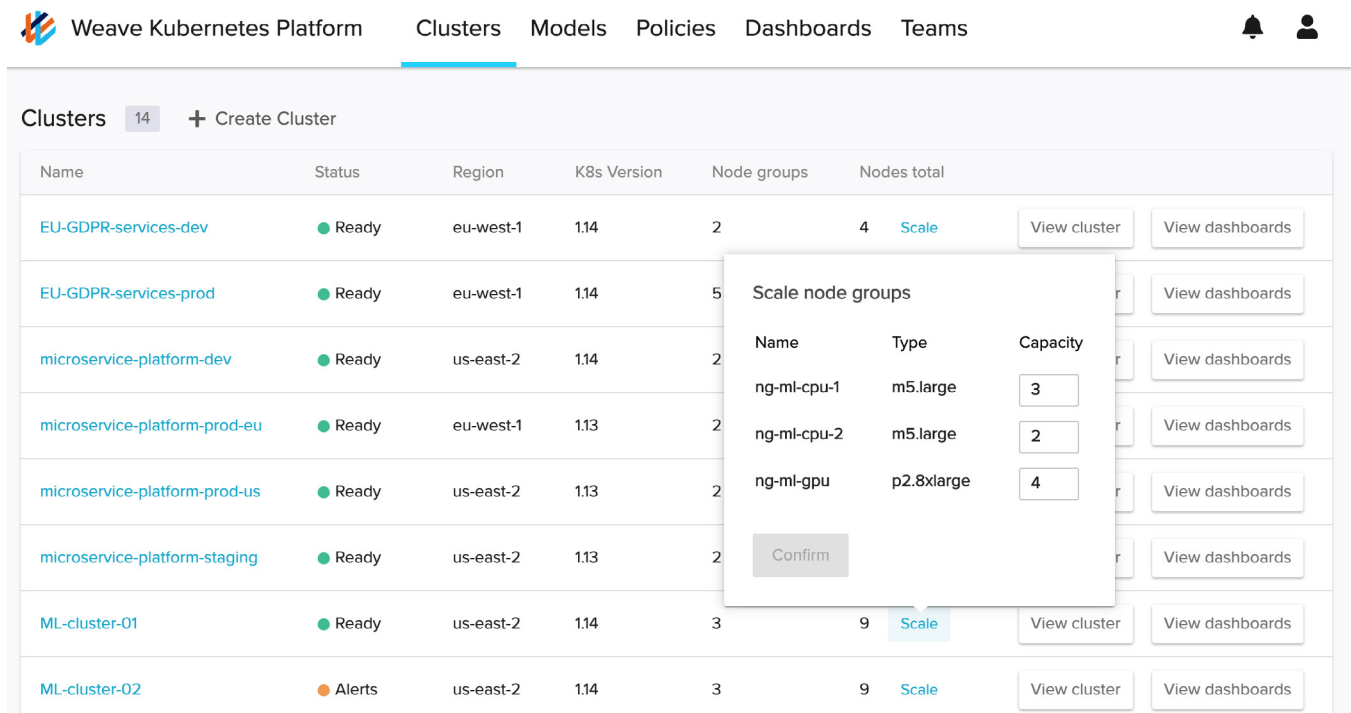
Weave Kubernetes Platform Clusters Models Policies Dashboards Teams

Clusters 14 + Create Cluster

| Name | Status | Region | K8s Version | Node groups | Nodes total | | | |
|---|---|---|---|---|---|---|---|---|
| EU-GDPR-services-dev | Ready | eu-west-1 | 1.14 | 2 | 4 | Scale | View cluster | View dashboards |
| EU-GDPR-services-prod | Ready | eu-west-1 | 1.14 | 5 | | | r | View dashboards |
| microservice-platform-dev | Ready | us-east-2 | 1.14 | 2 | | | r | View dashboards |
| microservice-platform-prod-eu | Ready | eu-west-1 | 1.13 | 2 | | | r | View dashboards |
| microservice-platform-prod-us | Ready | us-east-2 | 1.13 | 2 | | | r | View dashboards |
| microservice-platform-staging | Ready | us-east-2 | 1.13 | 2 | | | r | View dashboards |
| ML-cluster-01 | Ready | us-east-2 | 1.14 | 3 | 9 | Scale | View cluster | View dashboards |
| ML-cluster-02 | Alerts | us-east-2 | 1.14 | 3 | 9 | Scale | View cluster | View dashboards |

Scale node groups

| Name | Type | Capacity |
|---|---|---|
| ng-ml-cpu-1 | m5.large | 3 |
| ng-ml-cpu-2 | m5.large | 2 |
| ng-ml-gpu | p2.8xlarge | 4 |

Confirm